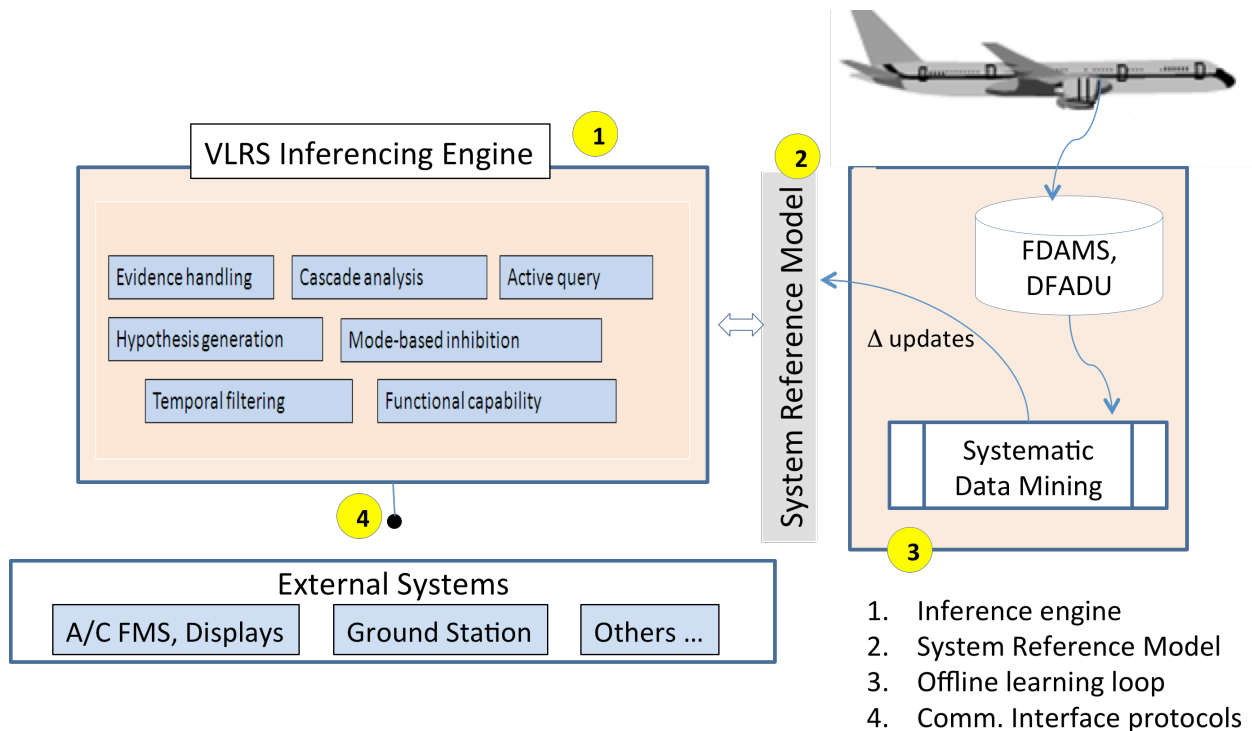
VLRS Inferencing Engine

1

Evidence handling

Cascade analysis

Active query

Hypothesis generation

Mode-based inhibition

Temporal filtering

Functional capability

2

System Reference Model

FDAMS, DFADU

$\Delta$ updates

Systematic Data Mining

3

4

External Systems

A/C FMS, Displays

Ground Station

Others …

1. Inference engine
2. System Reference Model
3. Offline learning loop
4. Comm. Interface protocols